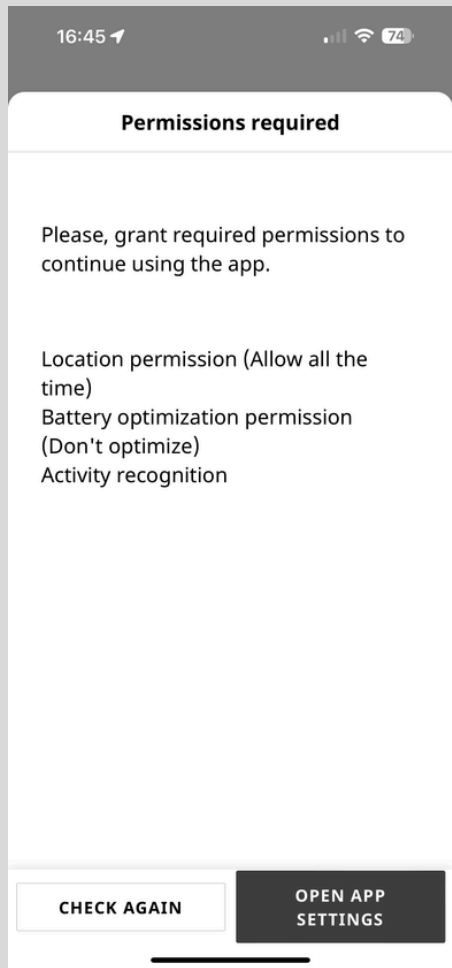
16:45

74

Permissions required

Please, grant required permissions to continue using the app.

Location permission (Allow all the time)
Battery optimization permission (Don't optimize)
Activity recognition

CHECK AGAIN

OPEN APP SETTINGS